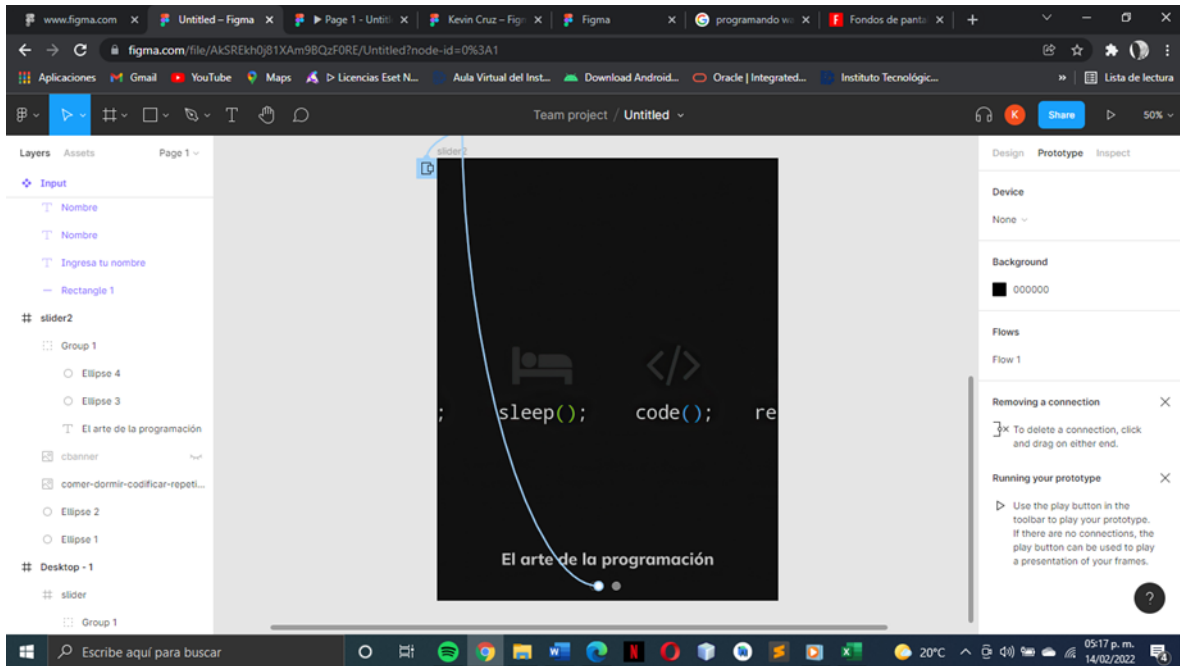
www.figma.com × | Untitled – Figma × | ▶ Page 1 - Untit × | Kevin Cruz – Fig × | Figma × | programando w × | Fondos de panta × | +

figma.com/file/AkSREkh0j81XAm9BQzF0RE/Untitled?node-id=0%3A1

Aplicaciones | Gmail | YouTube | Maps | ▷ Licencias Eset N... | Aula Virtual del Inst... | Download Android... | Oracle | Integrated... | Instituto Tecnológic... | » | Lista de lectura

Team project / Untitled

Share | 50%

Layers | Assets | Page 1

Input
Nombre
Nombre
Ingresa tu nombre
Rectangle 1
slider2
Group 1
Ellipse 4
Ellipse 3
El arte de la programación
cbanner
comer-dormir-codificar-repeti...
Ellipse 2
Ellipse 1
Desktop - 1
slider
Group 1

slider2

; sleep(); code(); re

El arte de la programación

Design | Prototype | Inspect

Device
None

Background
000000

Flows
Flow 1

Removing a connection
To delete a connection, click and drag on either end.

Running your prototype
Use the play button in the toolbar to play your prototype. If there are no connections, the play button can be used to play a presentation of your frames.

Escribe aquí para buscar

20°C | 05:17 p. m. | 14/02/2022